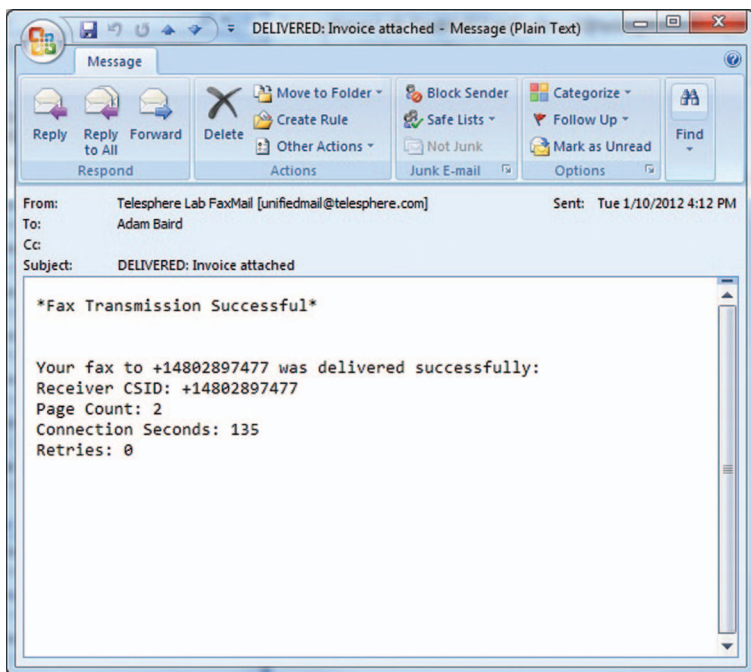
DELIVERED: Invoice attached - Message (Plain Text)

Message

Reply
Reply to All
Forward
Respond

Delete
Move to Folder
Create Rule
Other Actions
Actions

Block Sender
Safe Lists
Not Junk
Junk E-mail

Categorize
Follow Up
Mark as Unread
Options

Find

From: Telesphere Lab FaxMail [unifiedmail@telesphere.com]
Sent: Tue 1/10/2012 4:12 PM
To: Adam Baird
Cc:
Subject: DELIVERED: Invoice attached

*Fax Transmission Successful*

Your fax to +14802897477 was delivered successfully:
Receiver CSID: +14802897477
Page Count: 2
Connection Seconds: 135
Retries: 0